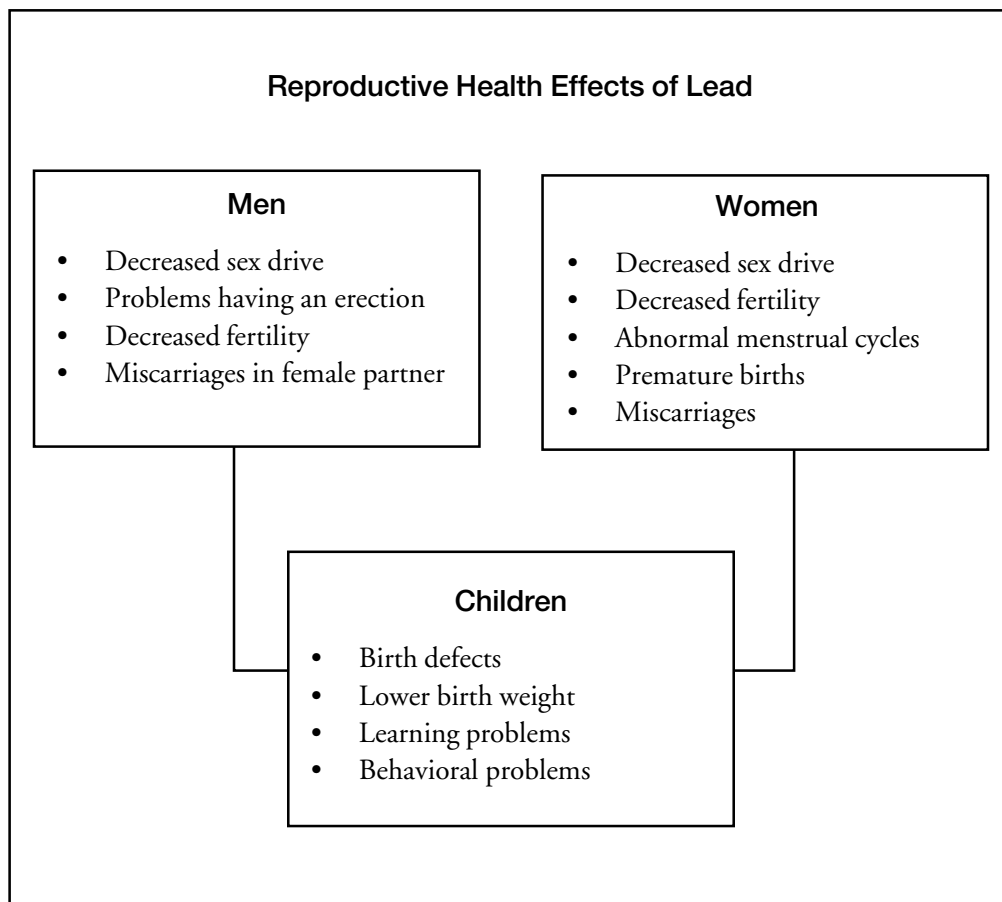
Reproductive Health Effects of Lead

Men

- Decreased sex drive
- Problems having an erection
- Decreased fertility
- Miscarriages in female partner

Women

- Decreased sex drive
- Decreased fertility
- Abnormal menstrual cycles
- Premature births
- Miscarriages

Children

- Birth defects
- Lower birth weight
- Learning problems
- Behavioral problems